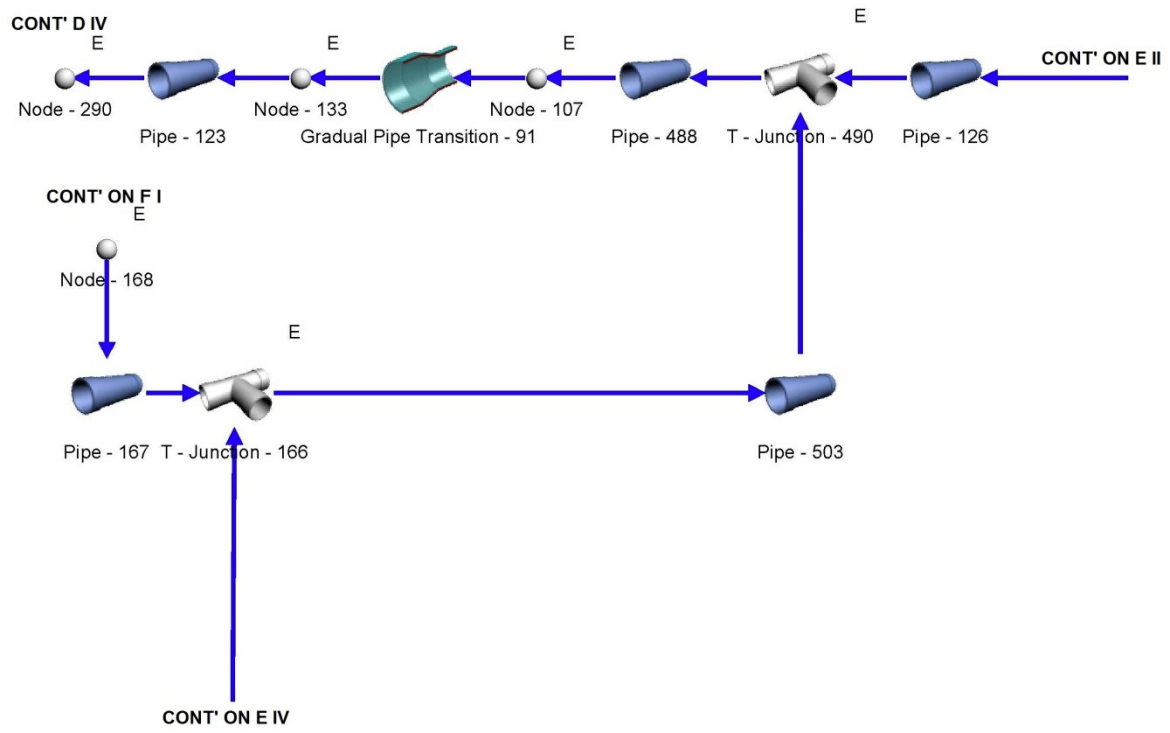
CONT' D IV

E

E

E

E

CONT' ON E II

Node - 290

Pipe - 123

Node - 133

Gradual Pipe Transition - 91

Node - 107

Pipe - 488

T - Junction - 490

Pipe - 126

CONT' ON F I

E

Node - 168

E

Pipe - 167

T - Junction - 166

Pipe - 503

CONT' ON E IV